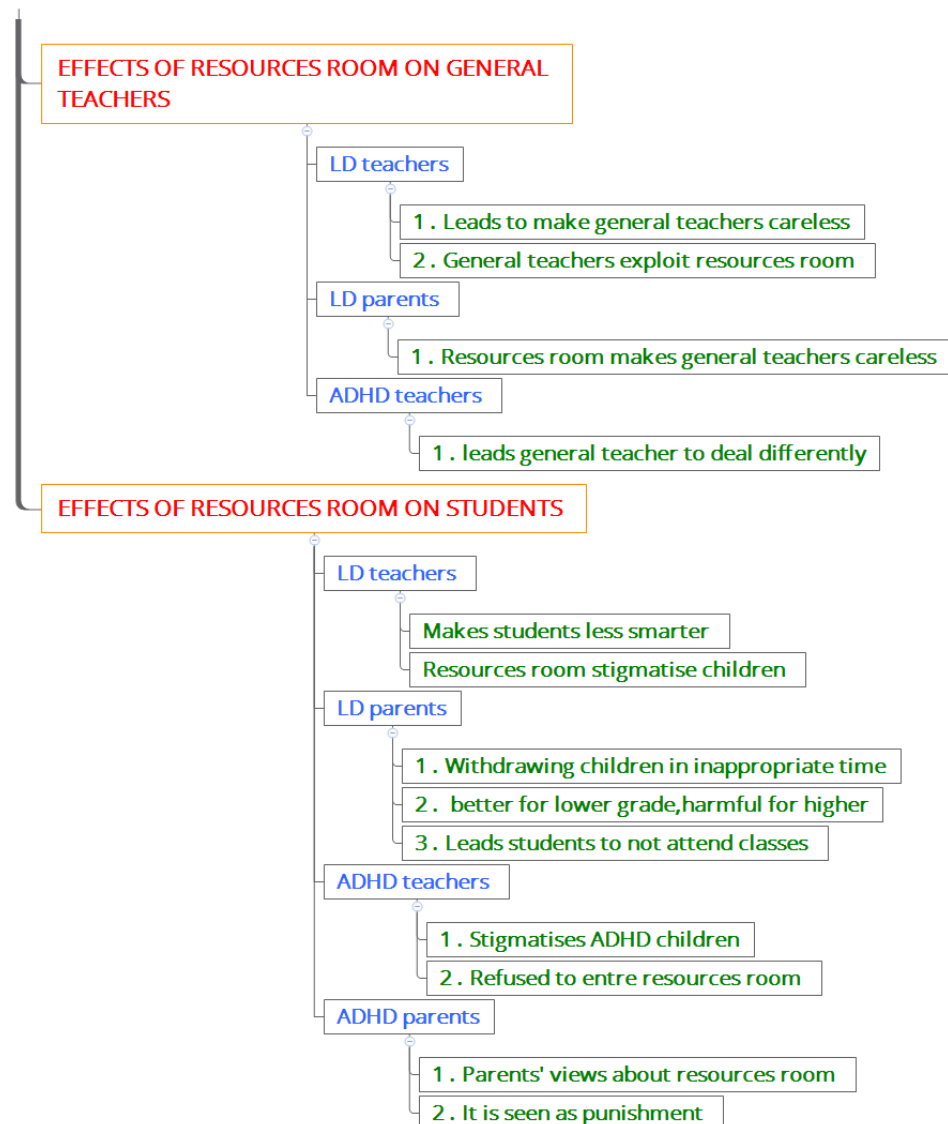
EFFECTS OF RESOURCES ROOM ON GENERAL TEACHERS

LD teachers

1 . Leads to make general teachers careless

2 . General teachers exploit resources room

LD parents

1 . Resources room makes general teachers careless

ADHD teachers

1 . leads general teacher to deal differently

EFFECTS OF RESOURCES ROOM ON STUDENTS

LD teachers

Makes students less smarter

Resources room stigmatise children

LD parents

1 . Withdrawing children in inappropriate time

2 . better for lower grade,harmful for higher

3 . Leads students to not attend classes

ADHD teachers

1 . Stigmatises ADHD children

2 . Refused to entre resources room

ADHD parents

1 . Parents' views about resources room

2 . It is seen as punishment